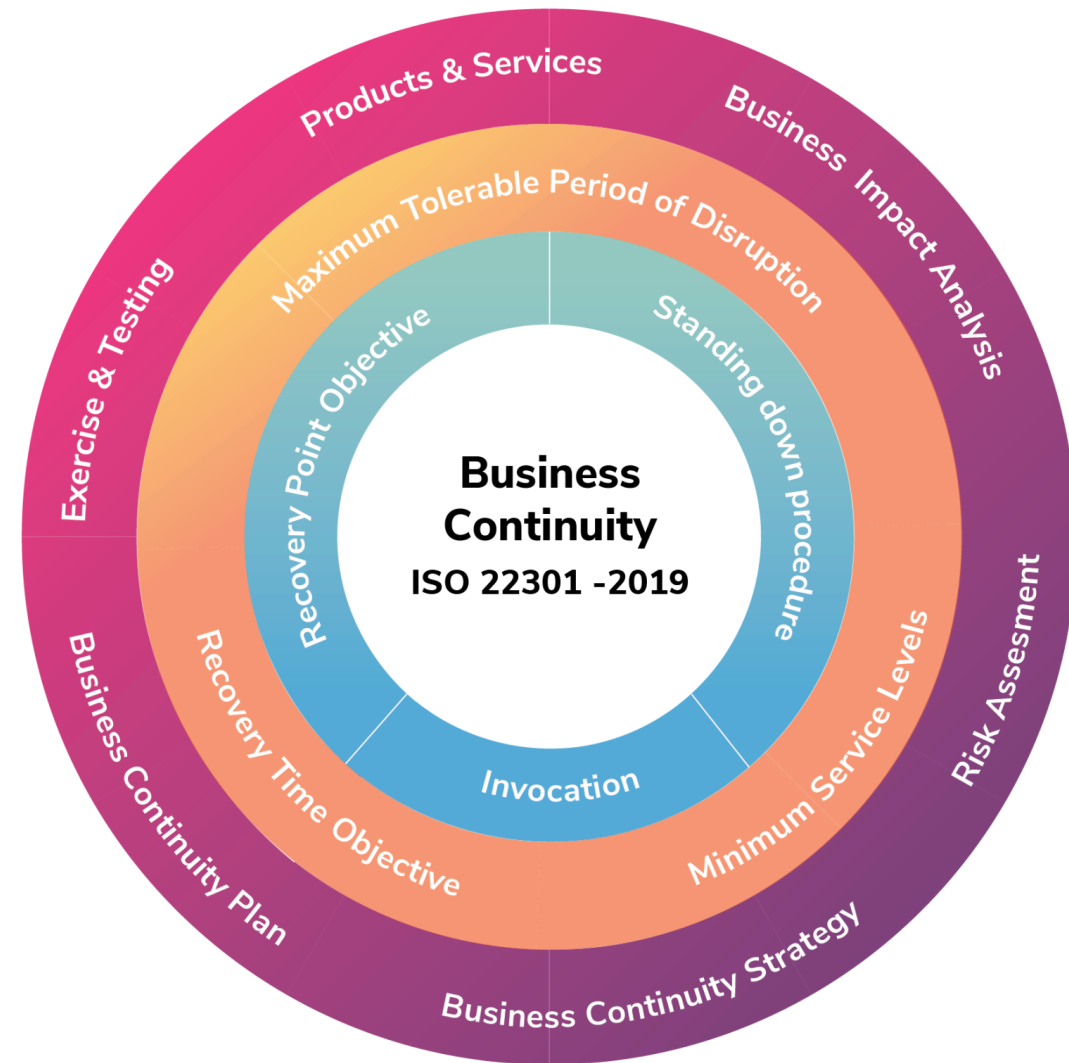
Business
Continuity
ISO 22301 -2019

Recovery Point Objective

Standing down procedure

Invocation

Maximum Tolerable Period of Disruption

Recovery Time Objective

Minimum Service Levels

Products & Services

Business Impact Analysis

Risk Assesment

Business Continuity Strategy

Business Continuity Plan

Exercise & Testing